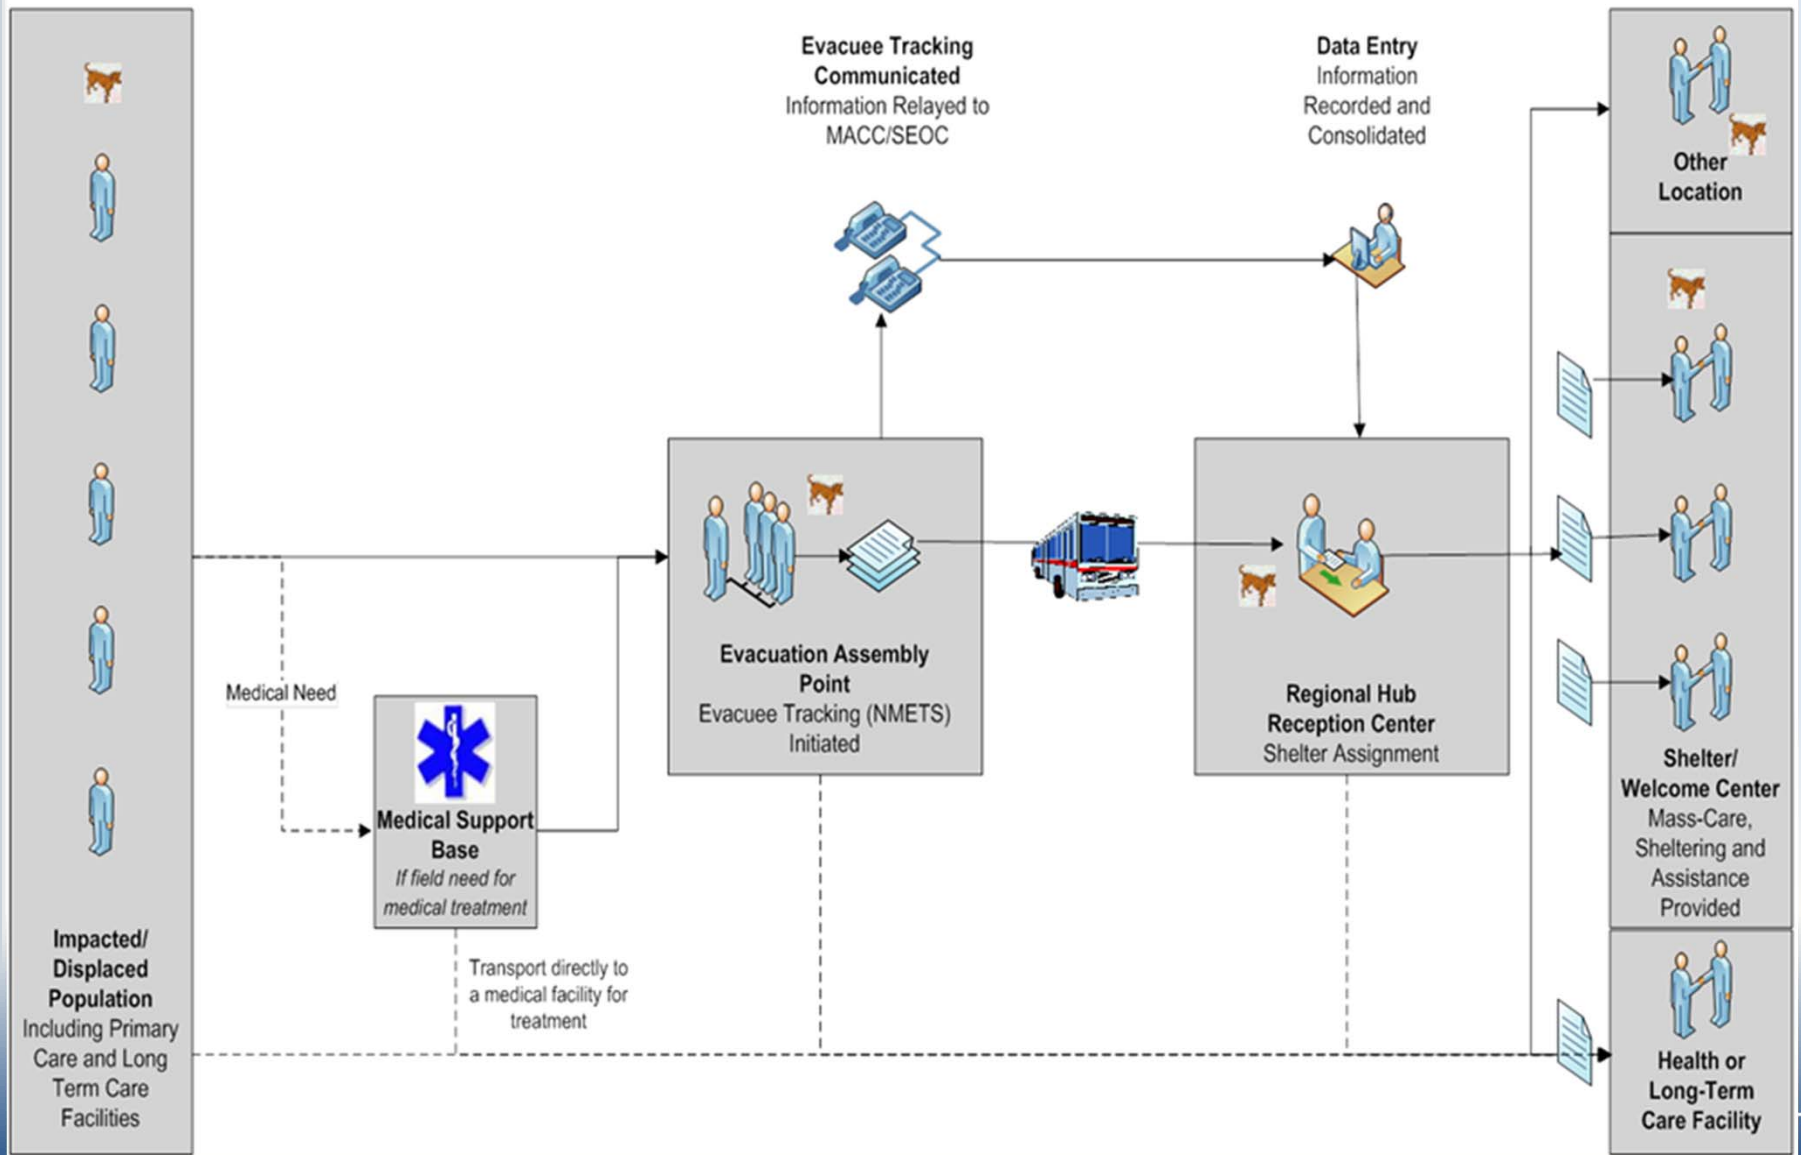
Evacuee Tracking Communicated
Information Relayed to MACC/SEOC

Data Entry
Information Recorded and Consolidated

Other Location

Medical Need

Evacuation Assembly Point
Evacuee Tracking (NMETS) Initiated

Regional Hub Reception Center
Shelter Assignment

Medical Support Base
If field need for medical treatment

Shelter/ Welcome Center
Mass-Care, Sheltering and Assistance Provided

Transport directly to a medical facility for treatment

Impacted/ Displaced Population
Including Primary Care and Long Term Care Facilities

Health or Long-Term Care Facility